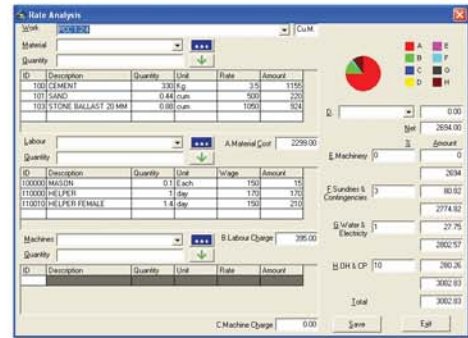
Rate Analysis

Work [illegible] Cu.M.

Material

Quantity

| ID | Description | Quantity | Unit | Rate | Amount |
|---|---|---|---|---|---|
| 100 | CEMENT | 330 | Kg | 3.5 | 1155 |
| 101 | SAND | 0.44 | cum | 500 | 220 |
| 103 | STONE BALLAST 20 MM | 0.88 | cum | 1050 | 924 |

Labour

Quantity

A.Material Cost 2299.00

| ID | Description | Quantity | Unit | Wage | Amount |
|---|---|---|---|---|---|
| 100000 | MASON | 0.1 | Each | 150 | 15 |
| 110000 | HELPER | 1 | day | 170 | 170 |
| 110010 | HELPER FEMALE | 1.4 | day | 150 | 210 |

Machines

Quantity

B.Labour Charge 395.00

| ID | Description | Quantity | Unit | Rate | Amount |
|---|---|---|---|---|---|

C.Machine Charge 0.00

A B C D E F G H

D 0.00

Net 2694.00

% Amount

E.Machinery 0 0

2694

F.Sundries & Contingencies 3 80.82

2774.82

G.Water & Electricity 1 27.75

2802.57

H.OH & CP 10 280.26

3082.83

Total 3082.83

Save Exit